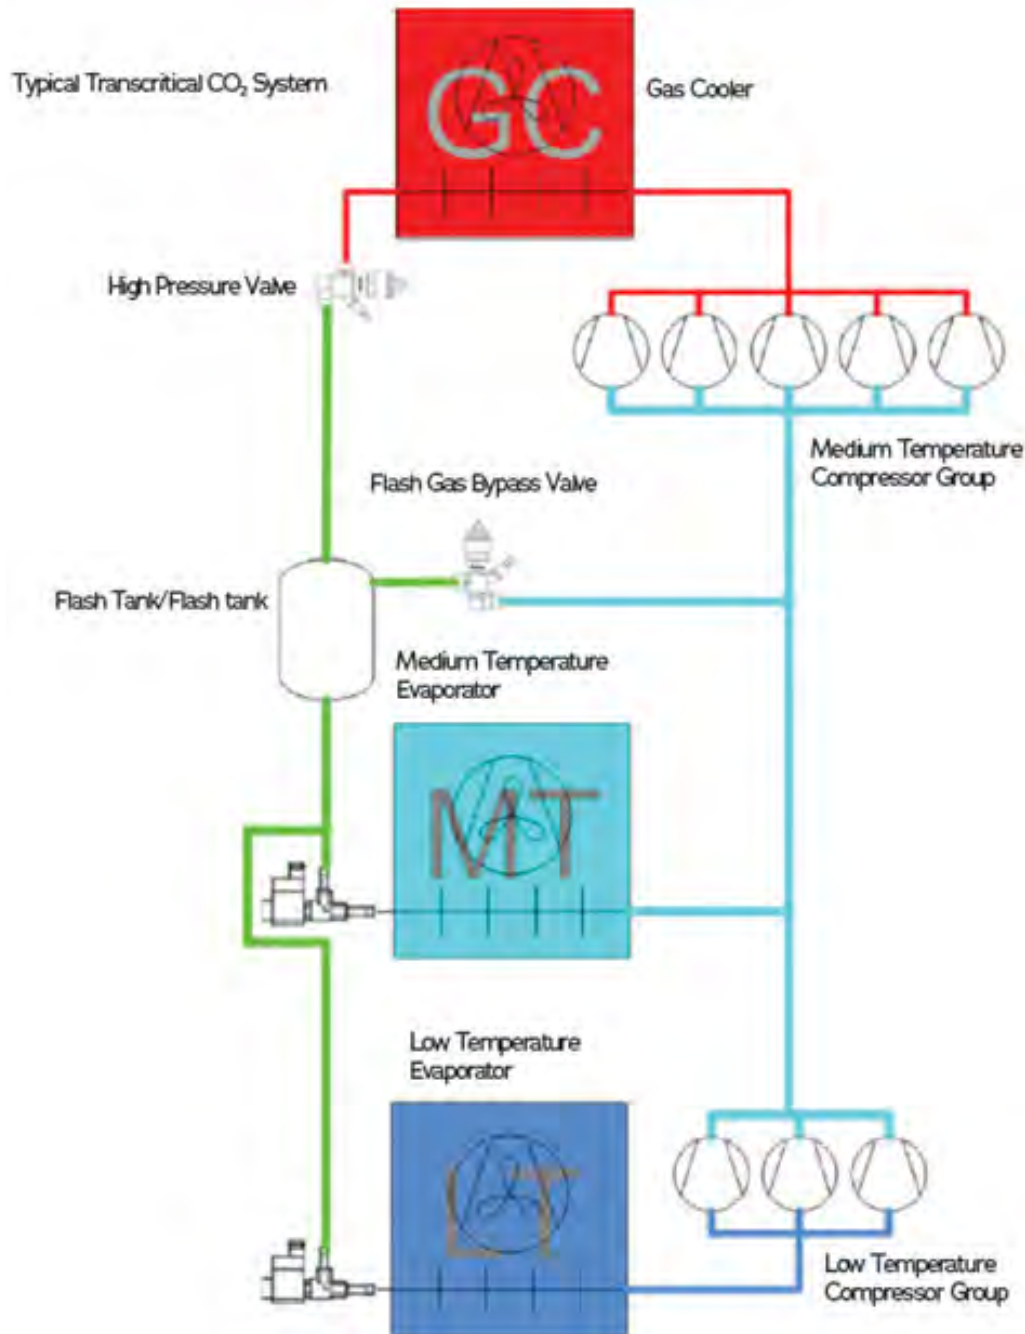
Typical Transcritical $CO_2$ System

GC

Gas Cooler

High Pressure Valve

Medium Temperature Compressor Group

Flash Gas Bypass Valve

Flash Tank/Flash tank

Medium Temperature Evaporator

MT

Low Temperature Evaporator

LT

Low Temperature Compressor Group